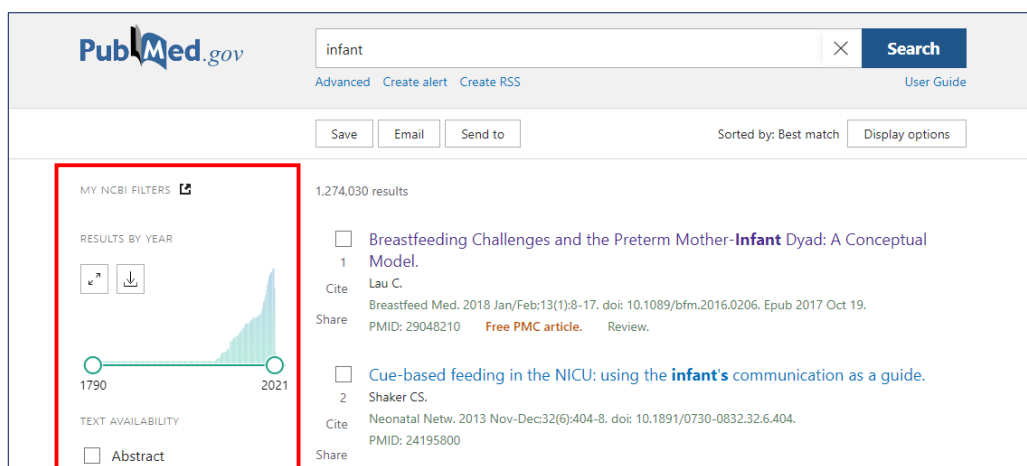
PubMed.gov

infant

Search

Advanced Create alert Create RSS

User Guide

Save Email Send to

Sorted by: Best match Display options

MY NCBI FILTERS

RESULTS BY YEAR

1790 2021

TEXT AVAILABILITY

Abstract

1,274,030 results

1 Cite Share
Breastfeeding Challenges and the Preterm Mother-Infant Dyad: A Conceptual Model.
Lau C.
Breastfeed Med. 2018 Jan/Feb;13(1):8-17. doi: 10.1089/bfm.2016.0206. Epub 2017 Oct 19.
PMID: 29048210 Free PMC article. Review.

2 Cite Share
Cue-based feeding in the NICU: using the infant's communication as a guide.
Shaker CS.
Neonatal Netw. 2013 Nov-Dec;32(6):404-8. doi: 10.1891/0730-0832.32.6.404.
PMID: 24195800